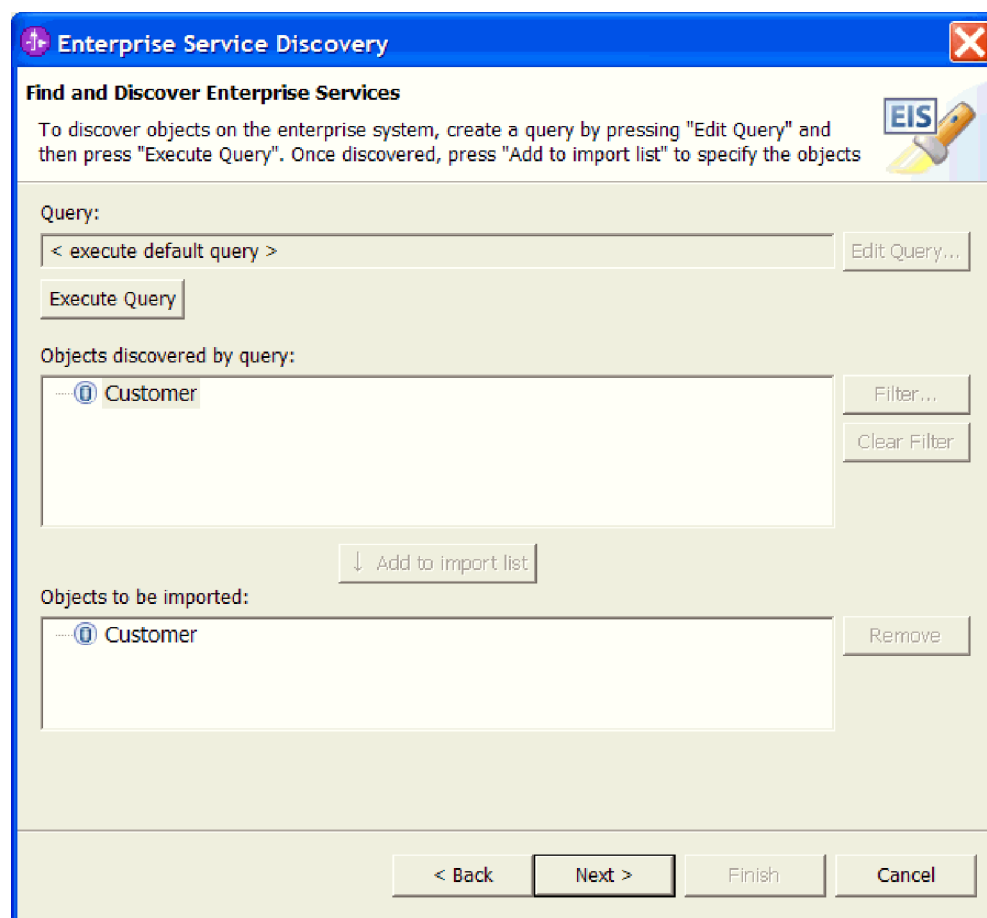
Enterprise Service Discovery

Find and Discover Enterprise Services

To discover objects on the enterprise system, create a query by pressing "Edit Query" and then press "Execute Query". Once discovered, press "Add to import list" to specify the objects

EIS

Query:

< execute default query >

Edit Query...

Execute Query

Objects discovered by query:

Customer

Filter...

Clear Filter

↓ Add to import list

Objects to be imported:

Customer

Remove

< Back

Next >

Finish

Cancel